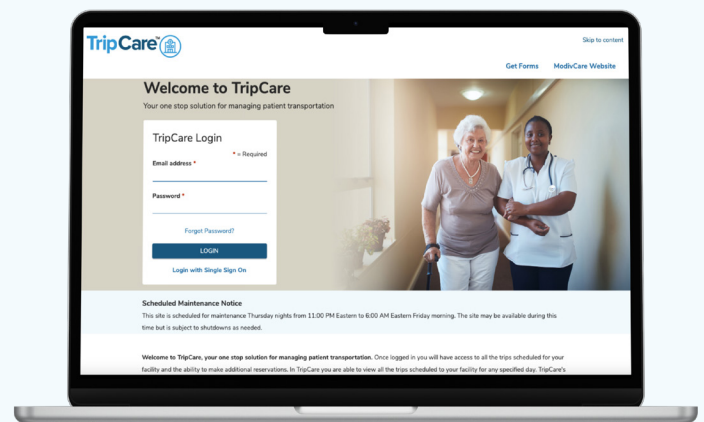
TripCare™

Skip to content

Get Forms ModivCare Website

Welcome to TripCare

Your one stop solution for managing patient transportation

TripCare Login

* = Required

Email address *

Password *

Forgot Password?

LOGIN

Login with Single Sign On

Scheduled Maintenance Notice

This site is scheduled for maintenance Thursday nights from 11:00 PM Eastern to 6:00 AM Eastern Friday morning. The site may be available during this time but is subject to shutdowns as needed.

Welcome to TripCare, your one stop solution for managing patient transportation. Once logged in you will have access to all the trips scheduled for your facility and the ability to make additional reservations. In TripCare you are able to view all the trips scheduled to your facility for any specified day. TripCare's